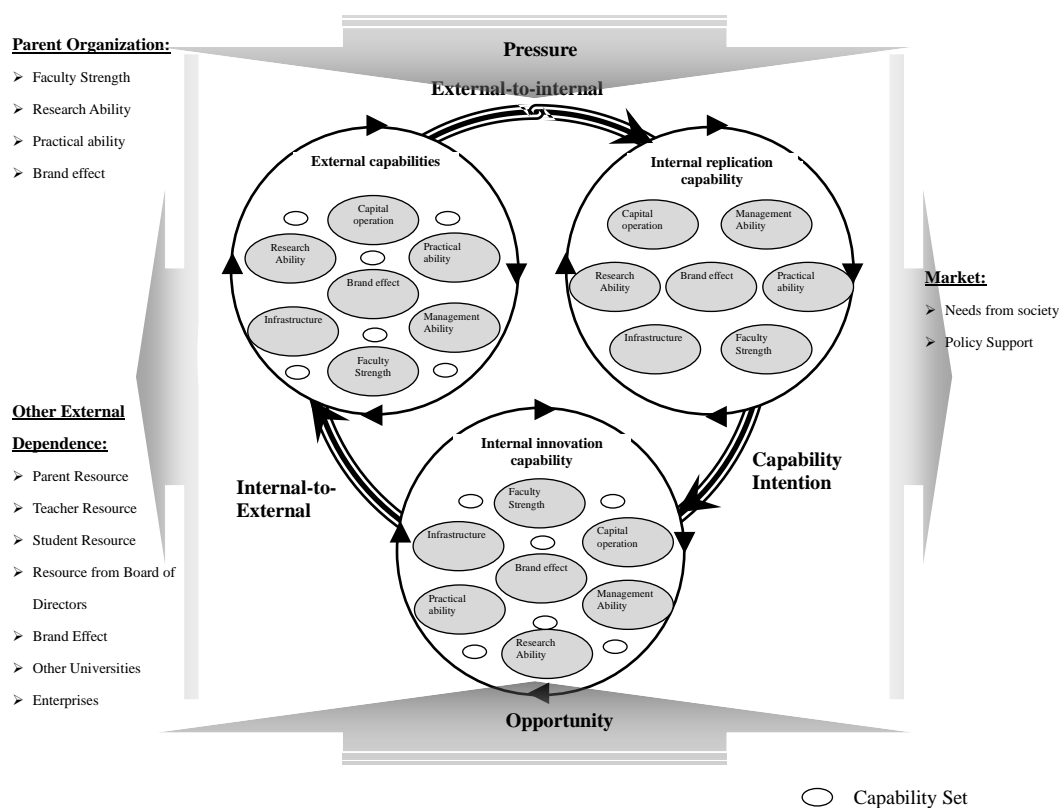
Parent Organization:

➢ Faculty Strength
➢ Research Ability
➢ Practical ability
➢ Brand effect

Pressure

External-to-internal

External capabilities

Capital operation
Research Ability
Practical ability
Brand effect
Infrastructure
Management Ability
Faculty Strength

Internal replication capability

Capital operation
Management Ability
Research Ability
Brand effect
Practical ability
Infrastructure
Faculty Strength

Market:

➢ Needs from society
➢ Policy Support

Other External Dependence:

➢ Parent Resource
➢ Teacher Resource
➢ Student Resource
➢ Resource from Board of Directors
➢ Brand Effect
➢ Other Universities
➢ Enterprises

Internal-to-External

Capability Intention

Internal innovation capability

Faculty Strength
Infrastructure
Capital operation
Brand effect
Practical ability
Management Ability
Research Ability

Opportunity

Capability Set